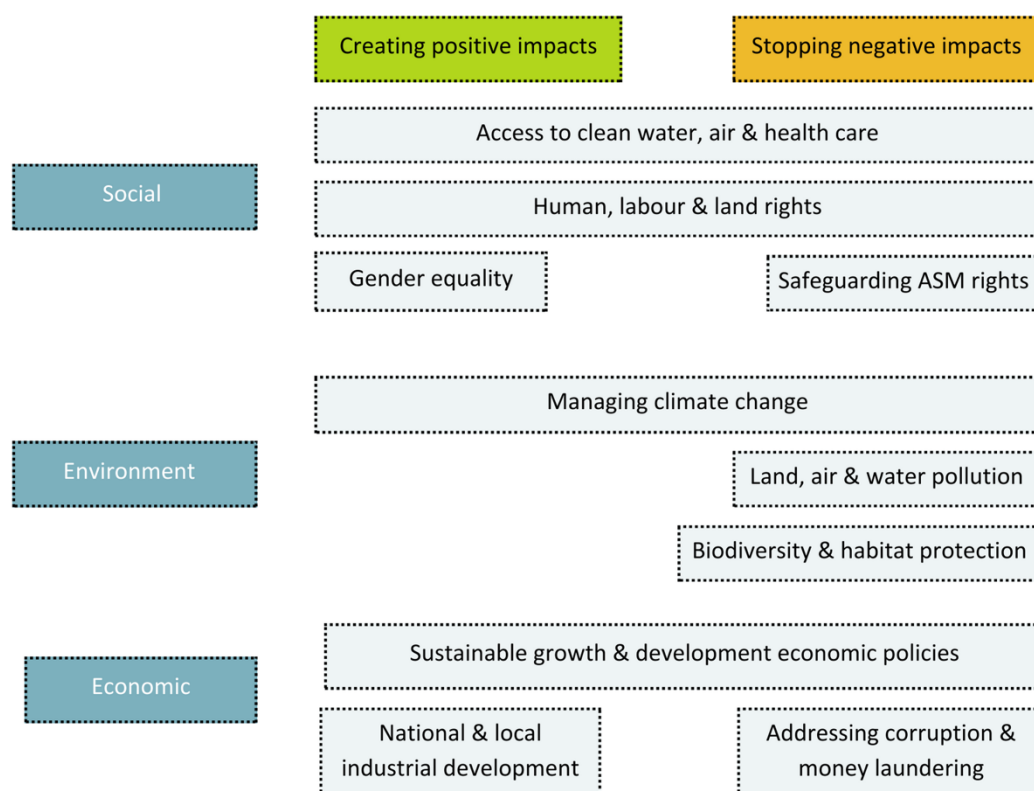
Creating positive impacts

Stopping negative impacts

Social

Access to clean water, air & health care

Human, labour & land rights

Gender equality

Safeguarding ASM rights

Environment

Managing climate change

Land, air & water pollution

Biodiversity & habitat protection

Economic

Sustainable growth & development economic policies

National & local industrial development

Addressing corruption & money laundering